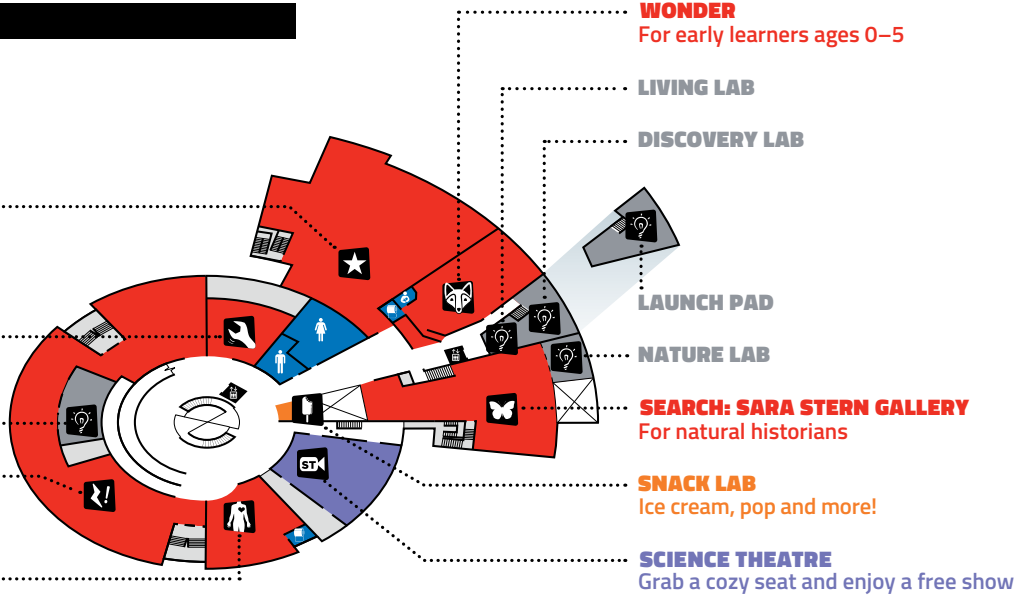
WONDER
For early learners ages 0–5

LIVING LAB

DISCOVERY LAB

LAUNCH PAD

NATURE LAB

SEARCH: SARA STERN GALLERY
For natural historians

SNACK LAB
Ice cream, pop and more!

SCIENCE THEATRE
Grab a cozy seat and enjoy a free show

ST